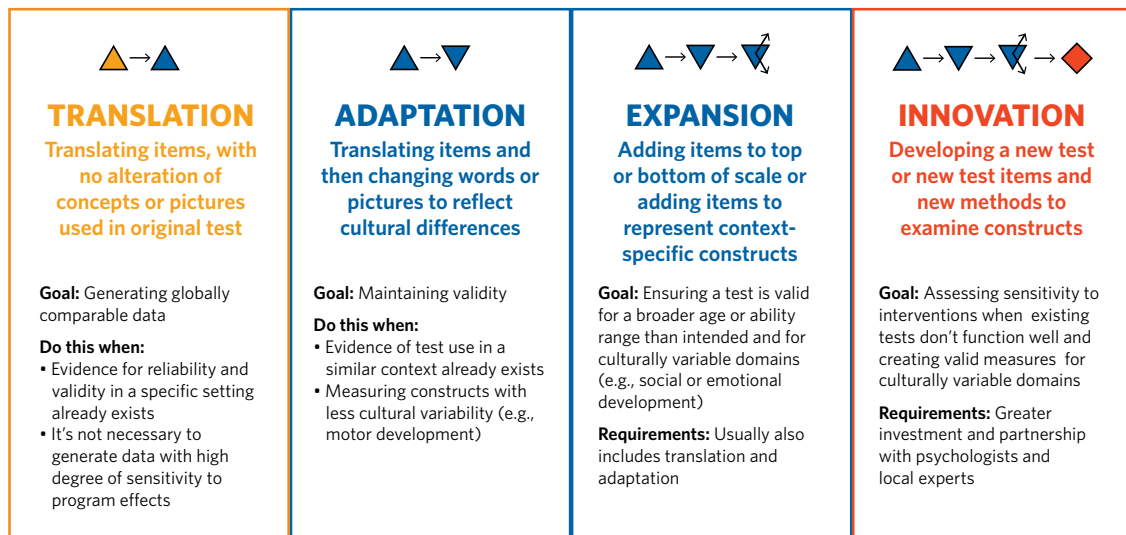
TRANSLATION

Translating items, with no alteration of concepts or pictures used in original test

Goal: Generating globally comparable data

Do this when:
• Evidence for reliability and validity in a specific setting already exists
• It's not necessary to generate data with high degree of sensitivity to program effects

ADAPTATION

Translating items and then changing words or pictures to reflect cultural differences

Goal: Maintaining validity

Do this when:
• Evidence of test use in a similar context already exists
• Measuring constructs with less cultural variability (e.g., motor development)

EXPANSION

Adding items to top or bottom of scale or adding items to represent context-specific constructs

Goal: Ensuring a test is valid for a broader age or ability range than intended and for culturally variable domains (e.g., social or emotional development)

Requirements: Usually also includes translation and adaptation

INNOVATION

Developing a new test or new test items and new methods to examine constructs

Goal: Assessing sensitivity to interventions when existing tests don't function well and creating valid measures for culturally variable domains

Requirements: Greater investment and partnership with psychologists and local experts